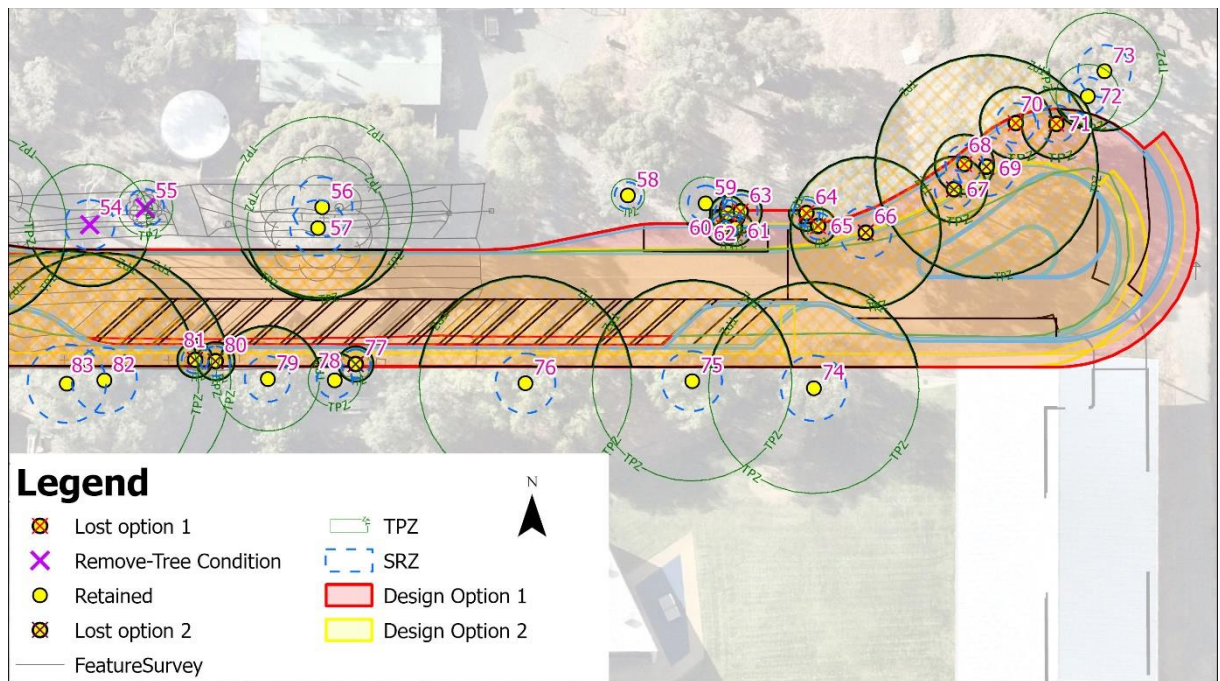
73
72
TPZ
70
71
TPZ
68
69
67
TPZ
58
59
63
64
66
65
60
62
61
54
55
56
57
TPZ
TPZ
TPZ
81
80
79
78
77
76
75
74
83
82
TPZ
TPZ
TPZ
TPZ
TPZ

Legend
Lost option 1
Remove-Tree Condition
Retained
Lost option 2
FeatureSurvey
TPZ
SRZ
Design Option 1
Design Option 2
N